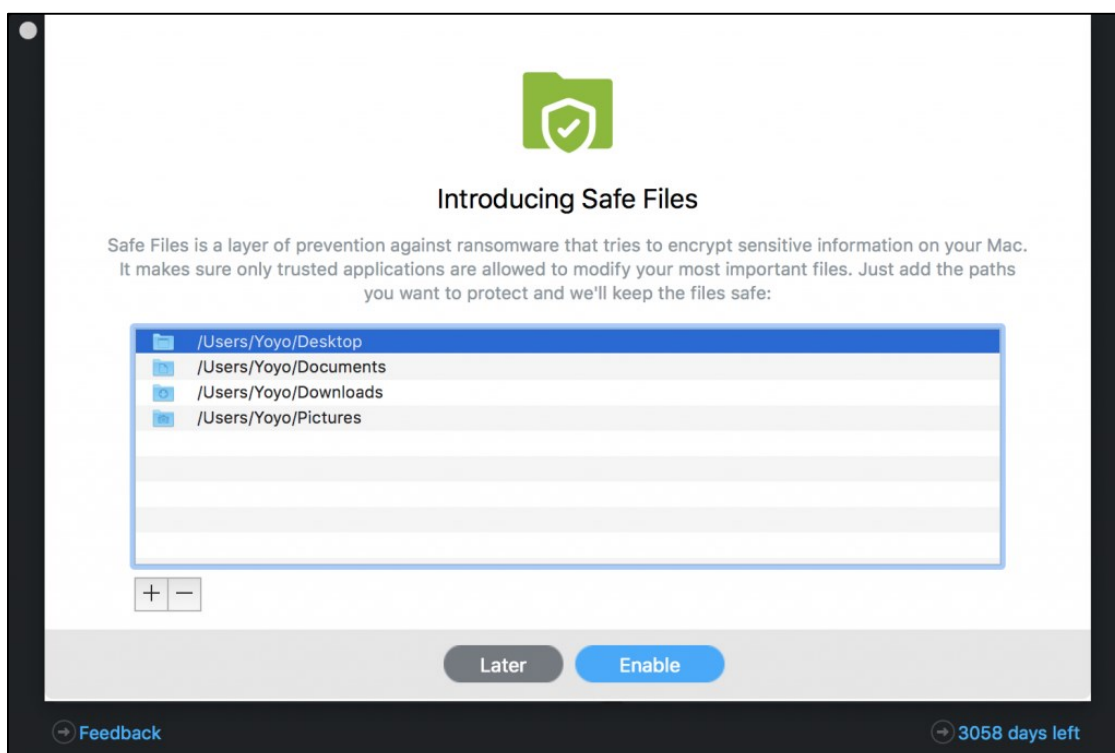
Introducing Safe Files

Safe Files is a layer of prevention against ransomware that tries to encrypt sensitive information on your Mac. It makes sure only trusted applications are allowed to modify your most important files. Just add the paths you want to protect and we'll keep the files safe:

/Users/Yoyo/Desktop
/Users/Yoyo/Documents
/Users/Yoyo/Downloads
/Users/Yoyo/Pictures

+ −

Later Enable

Feedback

3058 days left